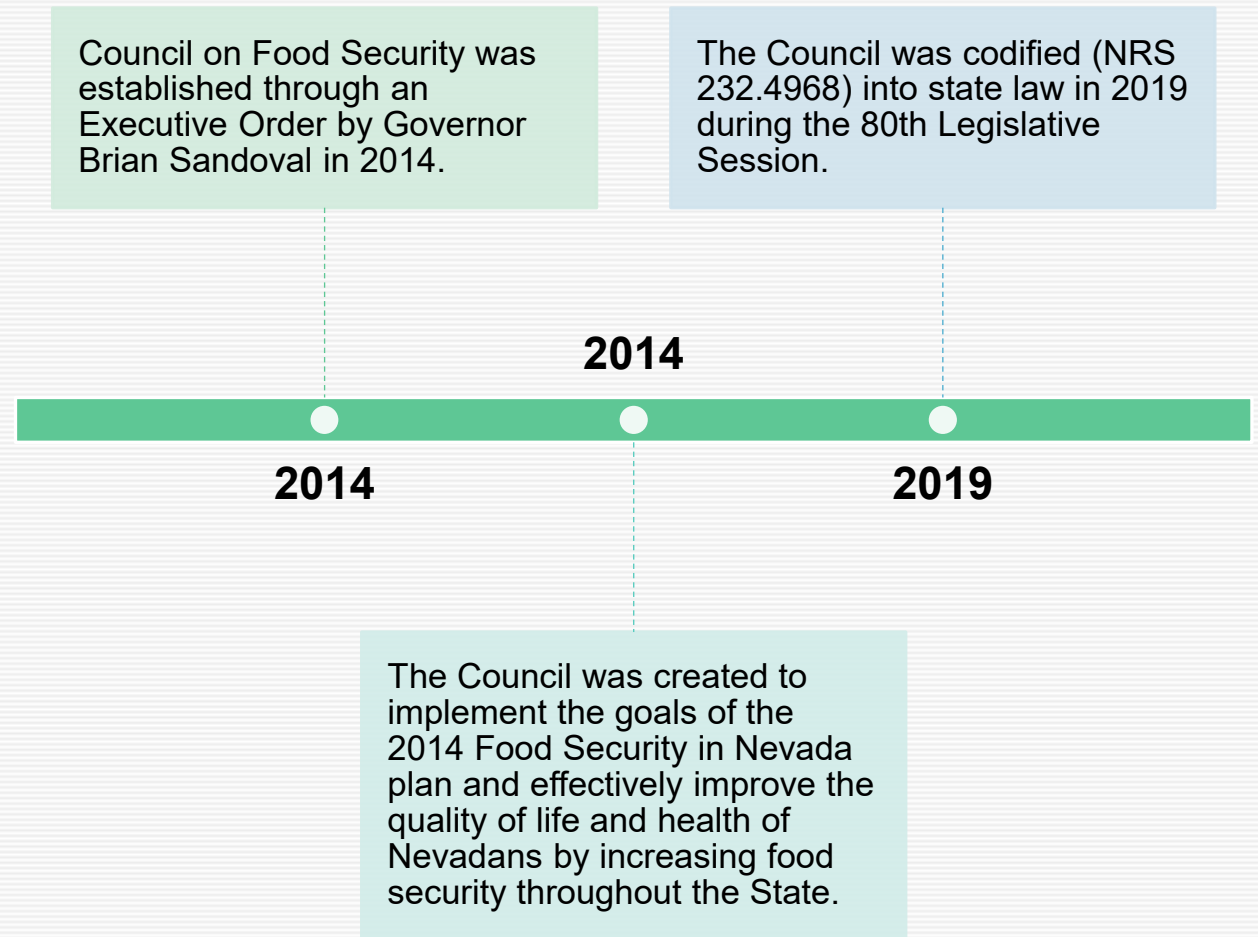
Council on Food Security was established through an Executive Order by Governor Brian Sandoval in 2014.

The Council was codified (NRS 232.4968) into state law in 2019 during the 80th Legislative Session.

2014

2014

2019

The Council was created to implement the goals of the 2014 Food Security in Nevada plan and effectively improve the quality of life and health of Nevadans by increasing food security throughout the State.